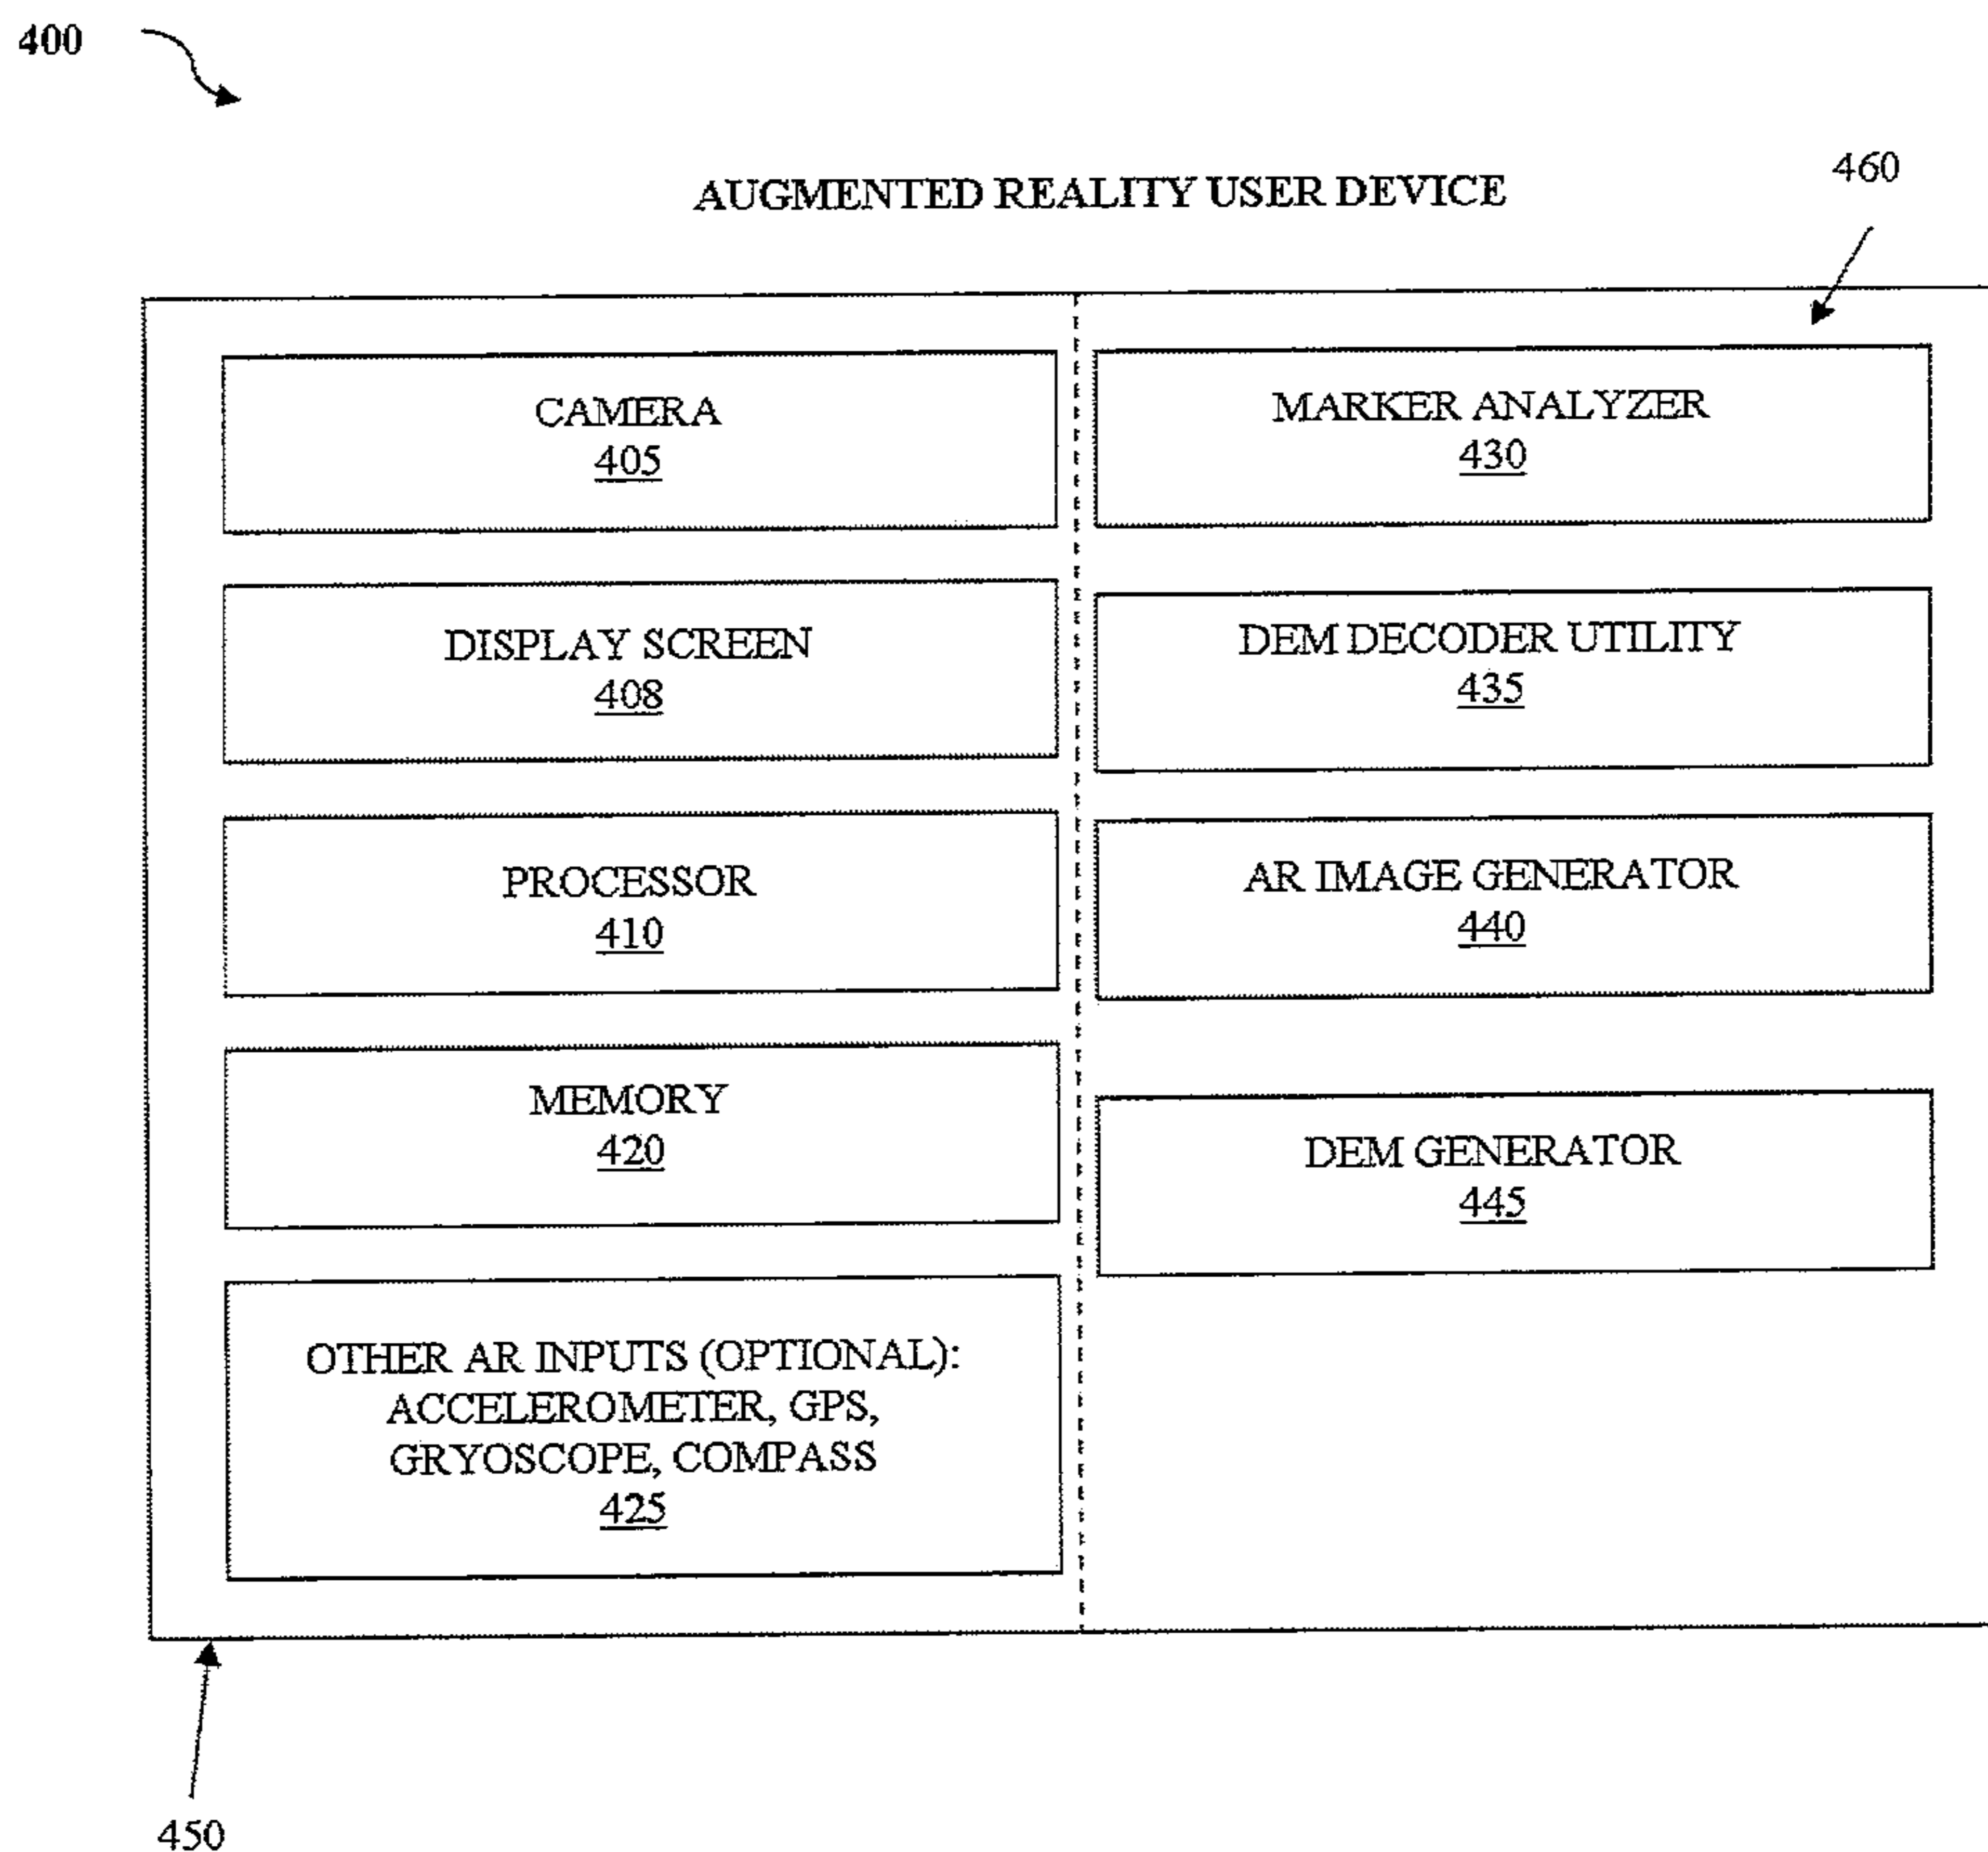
400

AUGMENTED REALITY USER DEVICE

460

CAMERA
405

DISPLAY SCREEN
408

PROCESSOR
410

MEMORY
420

OTHER AR INPUTS (OPTIONAL): ACCELEROMETER, GPS, GRYOSCOPE, COMPASS
425

MARKER ANALYZER
430

DEM DECODER UTILITY
435

AR IMAGE GENERATOR
440

DEM GENERATOR
445

450